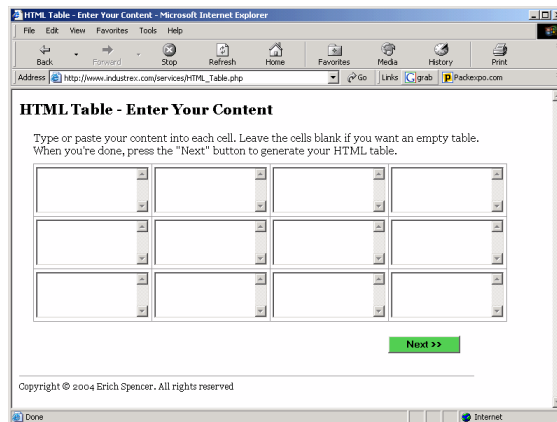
HTML Table - Enter Your Content - Microsoft Internet Explorer

File Edit View Favorites Tools Help

Back Forward Stop Refresh Home Favorites Media History Print

Address http://www.industrex.com/services/HTML_Table.php Go Links grab Packexpo.com

HTML Table - Enter Your Content

Type or paste your content into each cell. Leave the cells blank if you want an empty table. When you're done, press the "Next" button to generate your HTML table.

Next >>

Copyright © 2004 Erich Spencer. All rights reserved

Done Internet